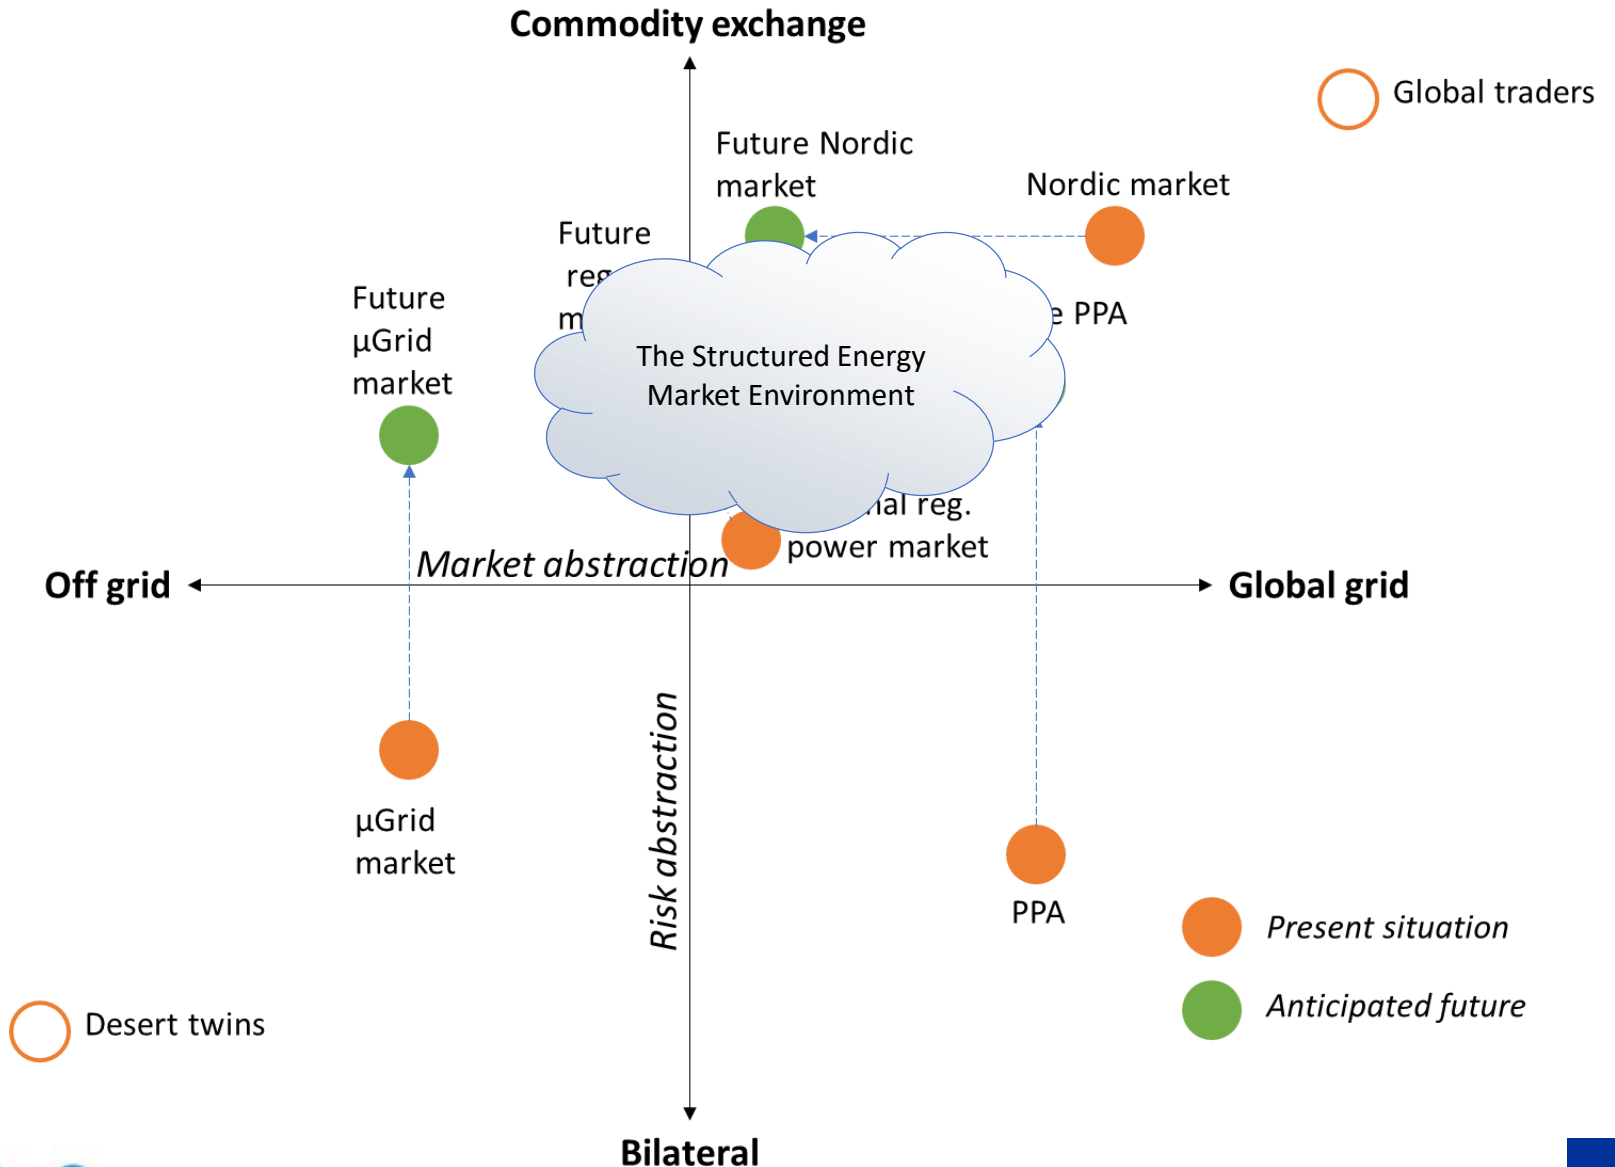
Commodity exchange

Global traders

Future Nordic market

Nordic market

Future reg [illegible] m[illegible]

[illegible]e PPA

Future µGrid market

The Structured Energy Market Environment

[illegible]al reg. power market

Market abstraction

Off grid

Global grid

Risk abstraction

µGrid market

PPA

Present situation

Anticipated future

Desert twins

Bilateral